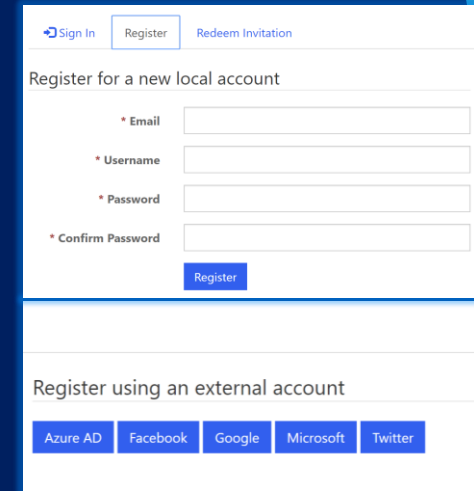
Sign In Register Redeem Invitation

Register for a new local account

* Email

* Username

* Password

* Confirm Password

Register

Register using an external account

Azure AD Facebook Google Microsoft Twitter